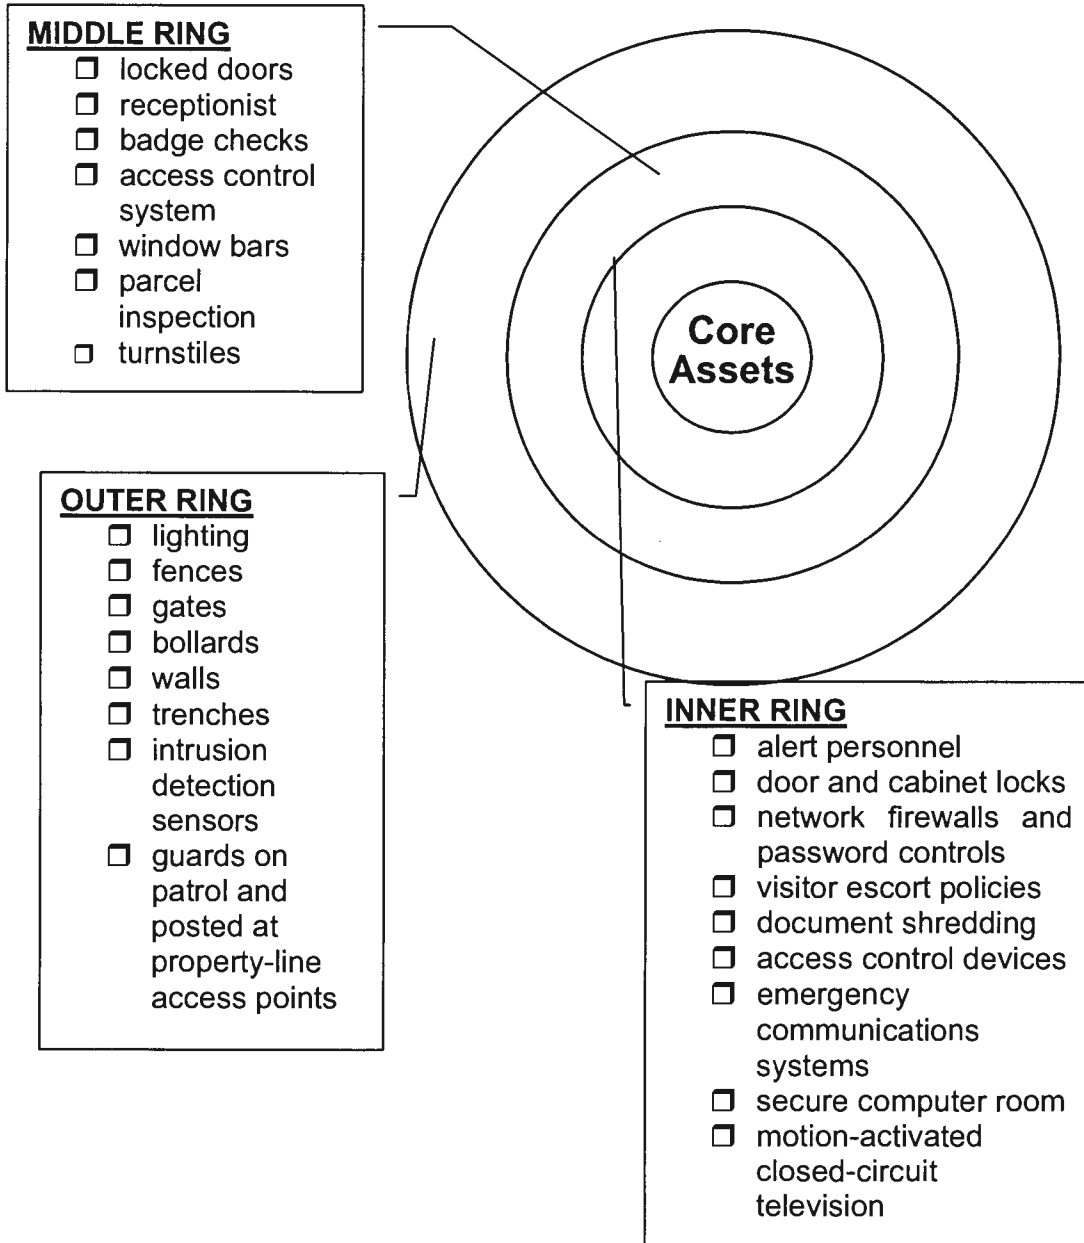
MIDDLE RING
- locked doors
- receptionist
- badge checks
- access control system
- window bars
- parcel inspection
- turnstiles

Core Assets

OUTER RING
- lighting
- fences
- gates
- bollards
- walls
- trenches
- intrusion detection sensors
- guards on patrol and posted at property-line access points

INNER RING
- alert personnel
- door and cabinet locks
- network firewalls and password controls
- visitor escort policies
- document shredding
- access control devices
- emergency communications systems
- secure computer room
- motion-activated closed-circuit television